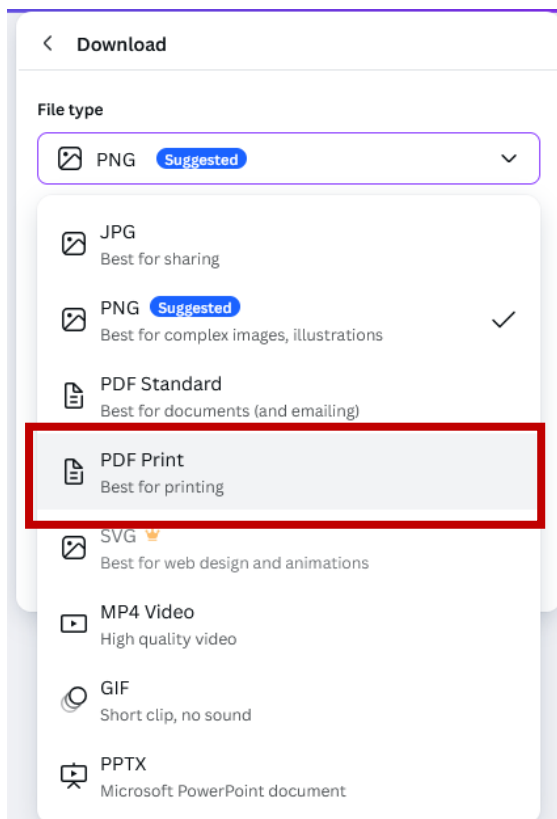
Download

File type

PNG Suggested

JPG
Best for sharing

PNG Suggested
Best for complex images, illustrations

PDF Standard
Best for documents (and emailing)

PDF Print
Best for printing

SVG
Best for web design and animations

MP4 Video
High quality video

GIF
Short clip, no sound

PPTX
Microsoft PowerPoint document